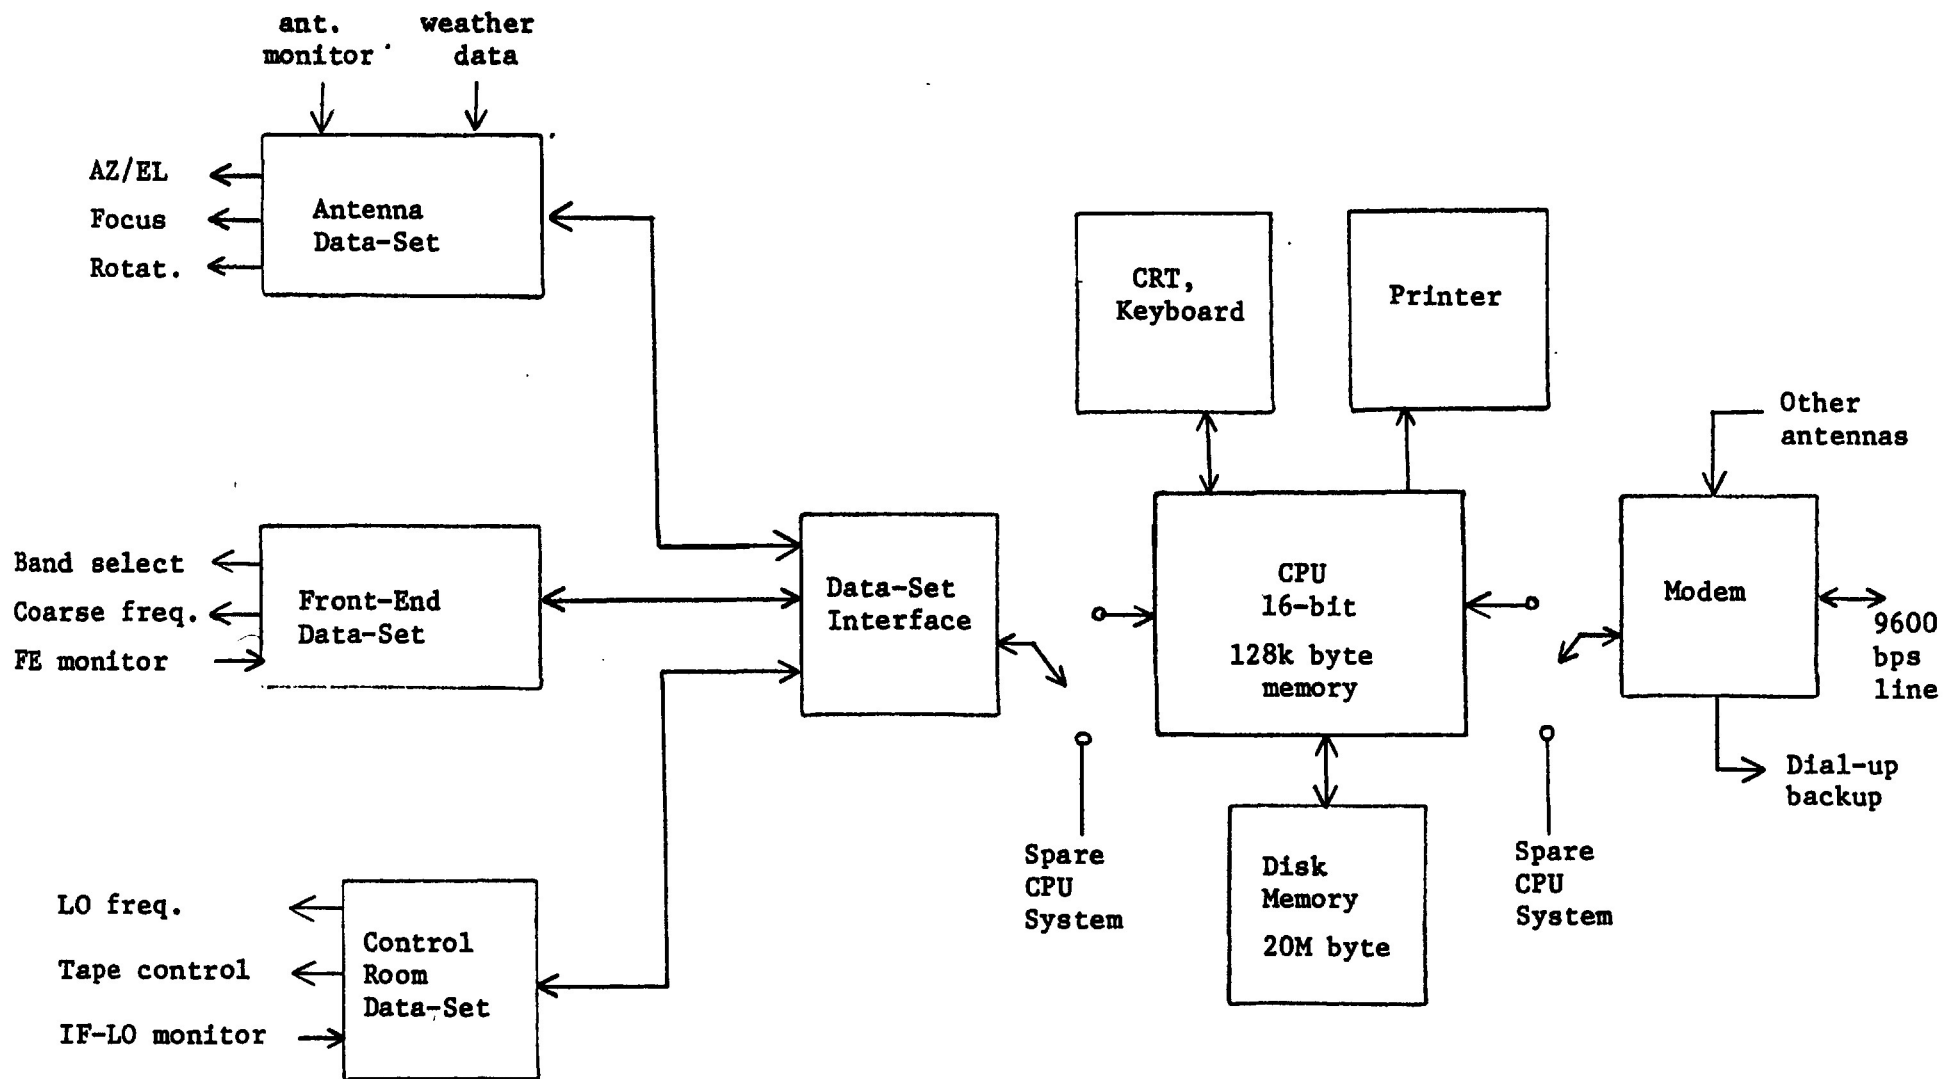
ant. monitor

weather data

AZ/EL

Focus

Rotat.

Antenna Data-Set

CRT, Keyboard

Printer

Other antennas

Band select

Coarse freq.

FE monitor

Front-End Data-Set

Data-Set Interface

CPU 16-bit

128k byte memory

Modem

9600 bps line

Dial-up backup

Spare CPU System

Disk Memory

20M byte

Spare CPU System

LO freq.

Tape control

IF-LO monitor

Control Room Data-Set